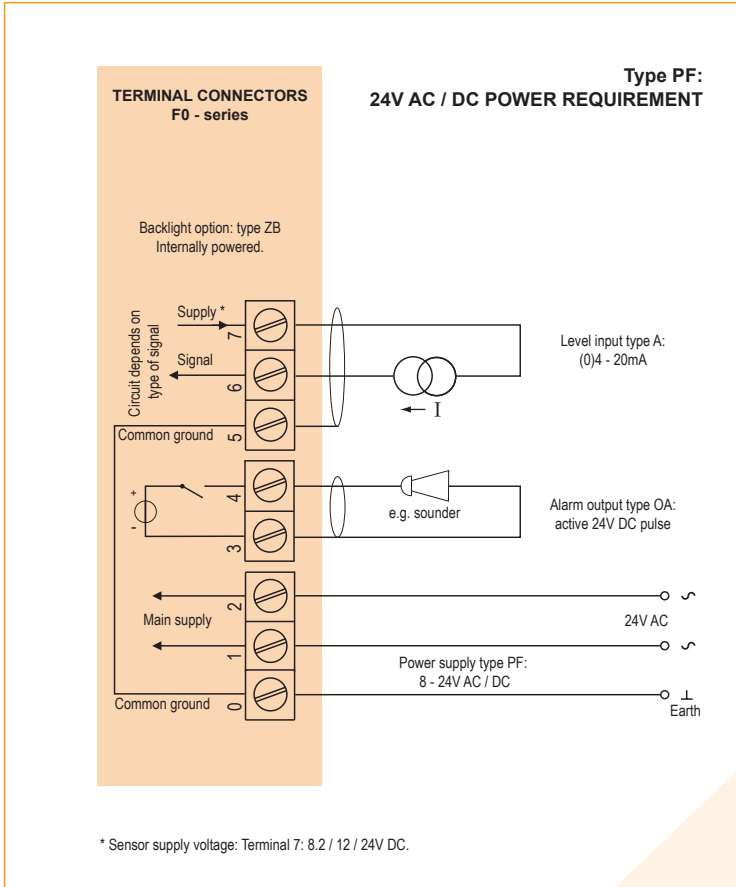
TERMINAL CONNECTORS
F0 - series

Type PF:
24V AC / DC POWER REQUIREMENT

Backlight option: type ZB
Internally powered.

Circuit depends on type of signal

Supply *
7
Signal
6
Common ground
5

Level input type A:
(0)4 - 20mA

I

+
-
4
3

e.g. sounder

Alarm output type OA:
active 24V DC pulse

2
Main supply
1
Common ground
0

24V AC

Power supply type PF:
8 - 24V AC / DC

Earth

* Sensor supply voltage: Terminal 7: 8.2 / 12 / 24V DC.